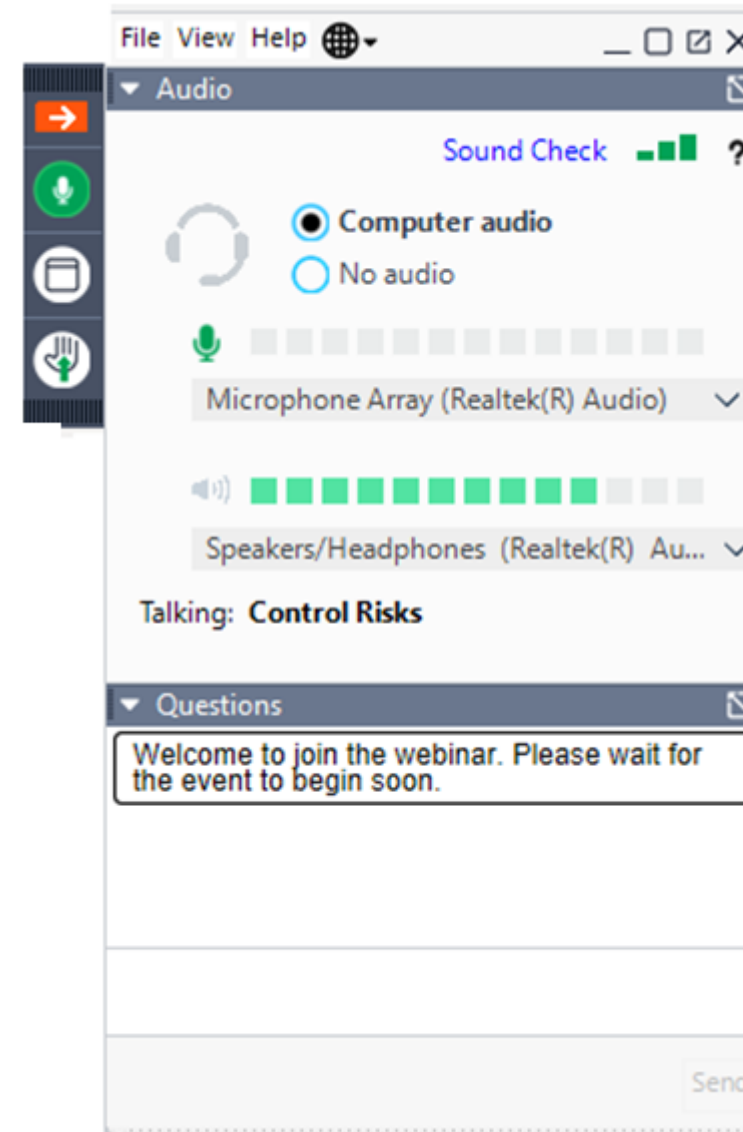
File View Help

Audio

Sound Check ?

Computer audio

No audio

Microphone Array (Realtek(R) Audio)

Speakers/Headphones (Realtek(R) Au...

Talking: Control Risks

Questions

Welcome to join the webinar. Please wait for the event to begin soon.

Send